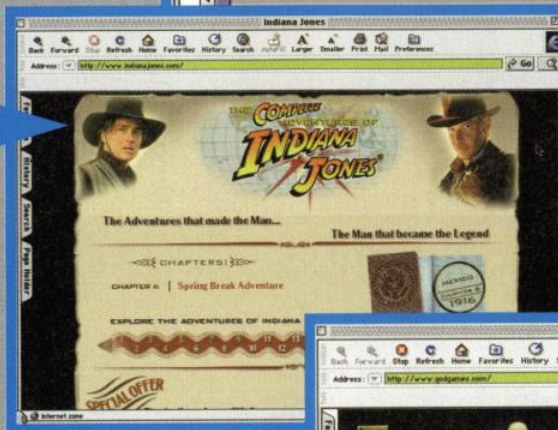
Indiana Jones

Back Forward Stop Refresh Home Favorites History Search Larger Smaller Print Mail Preferences

Address: http://www.indianajones.com/ Go

Favorites History Search Page Holder

THE COMPLETE ADVENTURES OF INDIANA JONES

The Adventures that made the Man...

The Man that became the Legend

CHAPTERS:

CHAPTER 6 | Spring Break Adventure

MEXICO 1916

EXPLORE THE ADVENTURES OF INDIANA

SPECIAL OFFER

Internet zone

Back Forward Stop Refresh Home Favorites History

Address: http://www.godgames.com/